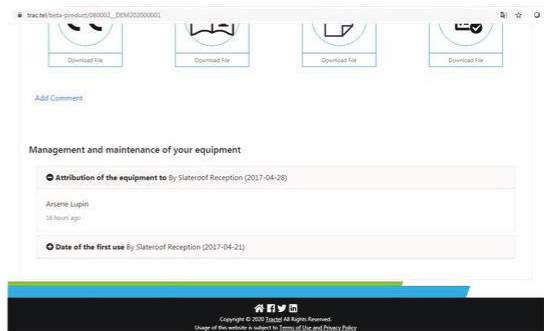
tractel/beta-product/080002__DEM202000001

Download File

Download File

Download File

Download File

Add Comment

Management and maintenance of your equipment

Attribution of the equipment to By Slateroof Reception (2017-04-28)

Arsene Lupin

18 hours ago

Date of the first use By Slateroof Reception (2017-04-21)

Copyright © 2020 Tractel All Rights Reserved.

Usage of this website is subject to Terms of Use and Privacy Policy